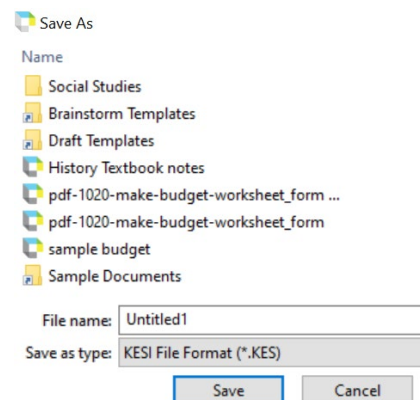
Save As

Name

Social Studies

Brainstorm Templates

Draft Templates

History Textbook notes

pdf-1020-make-budget-worksheet_form ...

pdf-1020-make-budget-worksheet_form

sample budget

Sample Documents

File name: Untitled1

Save as type: KESI File Format (*.KES)

Save

Cancel